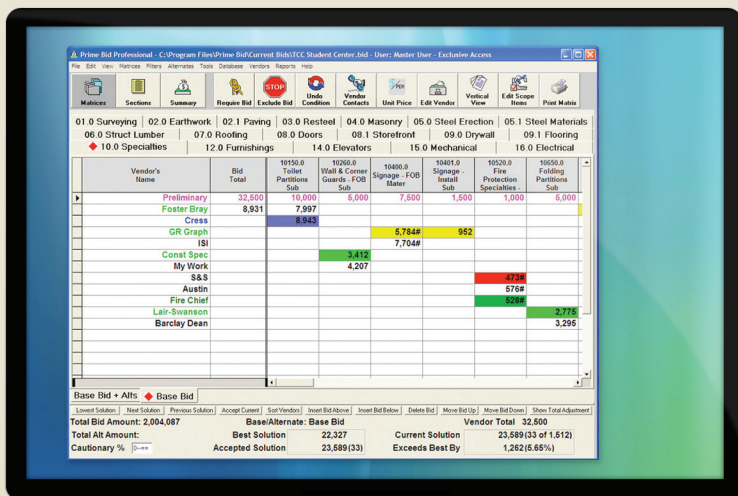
Prime Bid Professional - C:\Program Files\Prime Bid\Current Bids\FCC Student Center.bid - User: Master User - Exclusive Access

File Edit View Matrices Filters Alternates Tools Database Vendors Reports Help

Matrices | Sections | Summary | Require Bid | Exclude Bid | Undo Condition | Vendor Contacts | Unit Price | Edit Vendor | Vertical View | Edit Scope Items | Print Matrix

01.0 Surveying | 02.0 Earthwork | 02.1 Paving | 03.0 Resteel | 04.0 Masonry | 05.0 Steel Erection | 05.1 Steel Materials
06.0 Struct Lumber | 07.0 Roofing | 08.0 Doors | 08.1 Storefront | 09.0 Drywall | 09.1 Flooring
10.0 Specialties | 12.0 Furnishings | 14.0 Elevators | 15.0 Mechanical | 16.0 Electrical

| Vendor's Name | Bid Total | 10150.0 Toilet Partitions Sub | 10260.0 Wall & Corner Guards - FOB Sub | 10400.0 Signage - FOB Mater | 10401.0 Signage - Install Sub | 10520.0 Fire Protection Specialties - | 10650.0 Folding Partitions Sub |
|---|---|---|---|---|---|---|---|
| Preliminary | 32,500 | 10,000 | 5,000 | 7,500 | 1,500 | 1,000 | 5,000 |
| Foster Bray | 8,931 | 7,997 | | | | | |
| Cress | | 8,943 | | | | | |
| GR Graph | | | | 5,784# | 952 | | |
| ISI | | | | 7,704# | | | |
| Const Spec | | | 3,412 | | | | |
| My Work | | | 4,207 | | | | |
| S&S | | | | | | 473# | |
| Austin | | | | | | 576# | |
| Fire Chief | | | | | | 528# | |
| Lair-Swanson | | | | | | | 2,775 |
| Barclay Dean | | | | | | | 3,295 |

Base Bid + Alts | Base Bid

Lowest Solution | Next Solution | Previous Solution | Accept Current | Sort Vendors | Insert Bid Above | Insert Bid Below | Delete Bid | Move Bid Up | Move Bid Down | Show Total Adjustment

Total Bid Amount: 2,004,087 | Base/Alternate: Base Bid | Vendor Total 32,500
Total Alt Amount: | Best Solution 22,327 | Current Solution 23,589(33 of 1,512)
Cautionary % 0-== | Accepted Solution 23,589(33) | Exceeds Best By 1,262(5.65%)